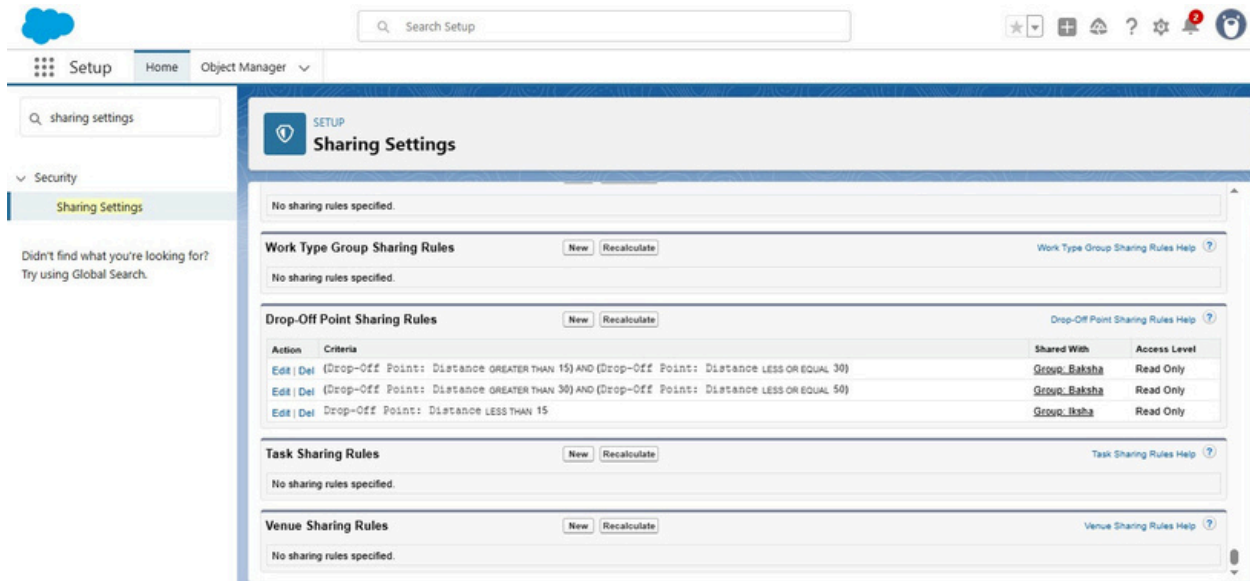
Search Setup

2

Setup Home Object Manager

sharing settings

Security

Sharing Settings

Didn't find what you're looking for? Try using Global Search.

SETUP
Sharing Settings

No sharing rules specified.

Work Type Group Sharing Rules New Recalculate Work Type Group Sharing Rules Help

No sharing rules specified.

Drop-Off Point Sharing Rules New Recalculate Drop-Off Point Sharing Rules Help

| Action | Criteria | Shared With | Access Level |
|---|---|---|---|
| Edit \| Del | (Drop-Off Point: Distance GREATER THAN 15) AND (Drop-Off Point: Distance LESS OR EQUAL 30) | Group: Baksha | Read Only |
| Edit \| Del | (Drop-Off Point: Distance GREATER THAN 30) AND (Drop-Off Point: Distance LESS OR EQUAL 50) | Group: Baksha | Read Only |
| Edit \| Del | Drop-Off Point: Distance LESS THAN 15 | Group: Iksha | Read Only |

Task Sharing Rules New Recalculate Task Sharing Rules Help

No sharing rules specified.

Venue Sharing Rules New Recalculate Venue Sharing Rules Help

No sharing rules specified.